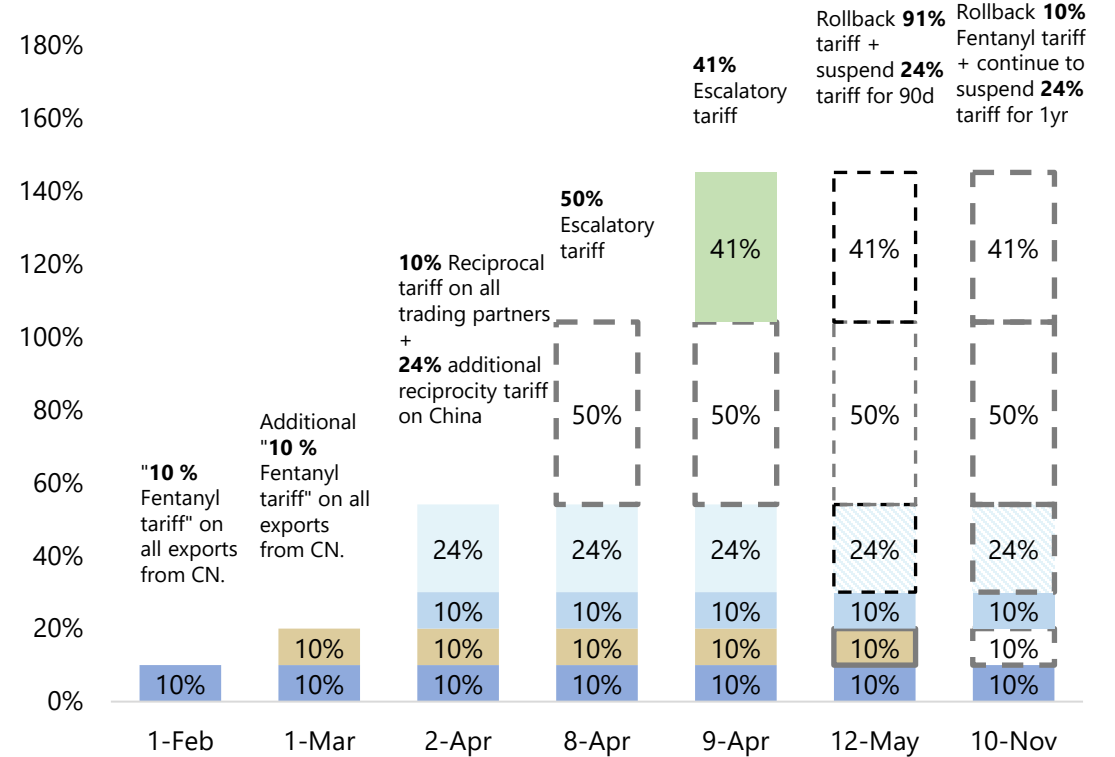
180%
160%
140%
120%
100%
80%
60%
40%
20%
0%

"**10 %** Fentanyl tariff" on all exports from CN.

Additional "**10 %** Fentanyl tariff" on all exports from CN.

**10%** Reciprocal tariff on all trading partners + **24%** additional reciprocity tariff on China

**50%** Escalatory tariff

**41%** Escalatory tariff

Rollback **91%** tariff + suspend **24%** tariff for 90d

Rollback **10%** Fentanyl tariff + continue to suspend **24%** tariff for 1yr

| 1-Feb | 1-Mar | 2-Apr | 8-Apr | 9-Apr | 12-May | 10-Nov |
|---|---|---|---|---|---|---|
| | | | | 41% | 41% | 41% |
| | | | 50% | 50% | 50% | 50% |
| | | 24% | 24% | 24% | 24% | 24% |
| | | 10% | 10% | 10% | 10% | 10% |
| | 10% | 10% | 10% | 10% | 10% | 10% |
| 10% | 10% | 10% | 10% | 10% | 10% | 10% |